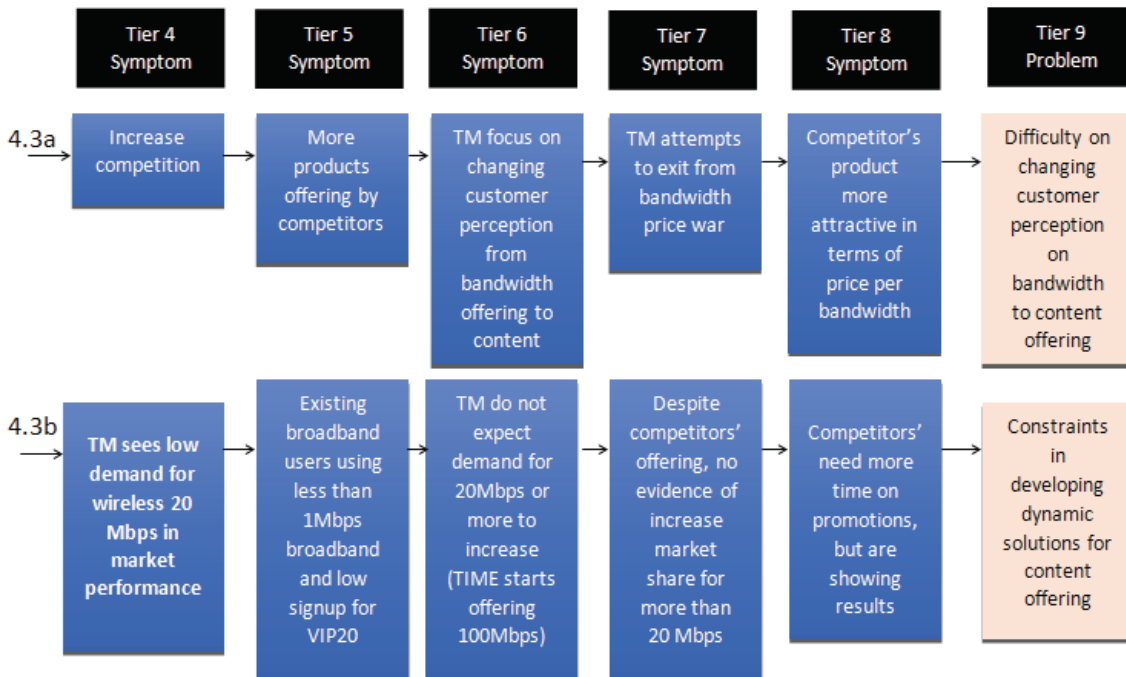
Tier 4 Symptom

Tier 5 Symptom

Tier 6 Symptom

Tier 7 Symptom

Tier 8 Symptom

Tier 9 Problem

4.3a

Increase competition

More products offering by competitors

TM focus on changing customer perception from bandwidth offering to content

TM attempts to exit from bandwidth price war

Competitor's product more attractive in terms of price per bandwidth

Difficulty on changing customer perception on bandwidth to content offering

4.3b

TM sees low demand for wireless 20 Mbps in market performance

Existing broadband users using less than 1Mbps broadband and low signup for VIP20

TM do not expect demand for 20Mbps or more to increase (TIME starts offering 100Mbps)

Despite competitors' offering, no evidence of increase market share for more than 20 Mbps

Competitors' need more time on promotions, but are showing results

Constraints in developing dynamic solutions for content offering